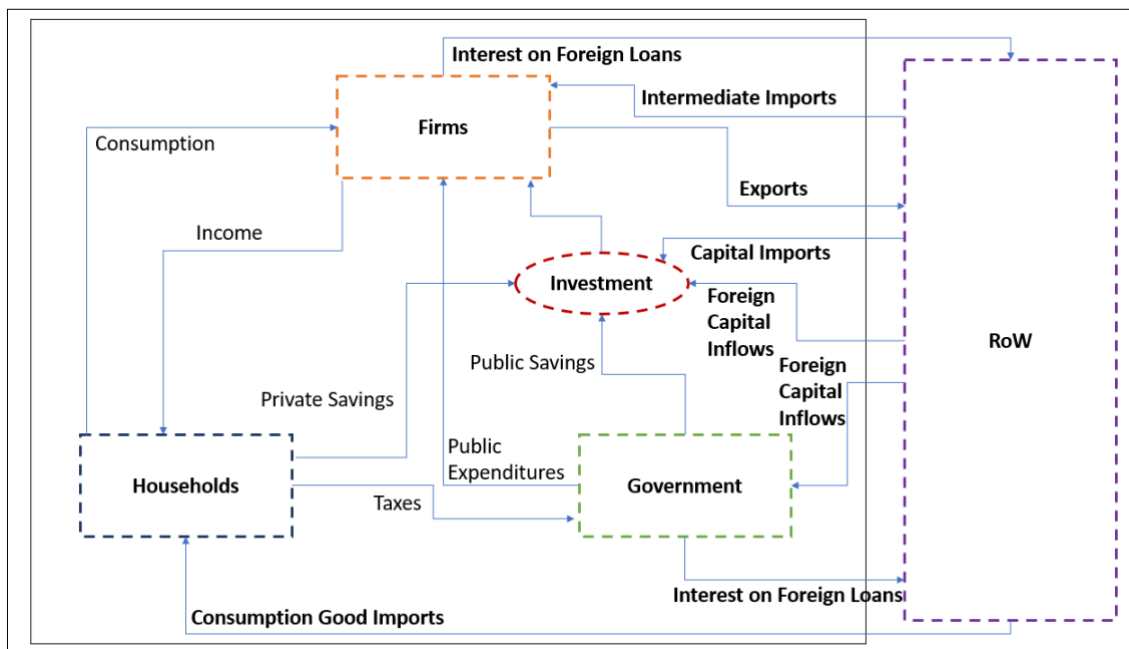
Interest on Foreign Loans

Firms

Intermediate Imports

Consumption

Exports

Income

Capital Imports

Investment

Foreign Capital Inflows

RoW

Public Savings

Foreign Capital Inflows

Private Savings

Public Expenditures

Households

Government

Taxes

Interest on Foreign Loans

Consumption Good Imports